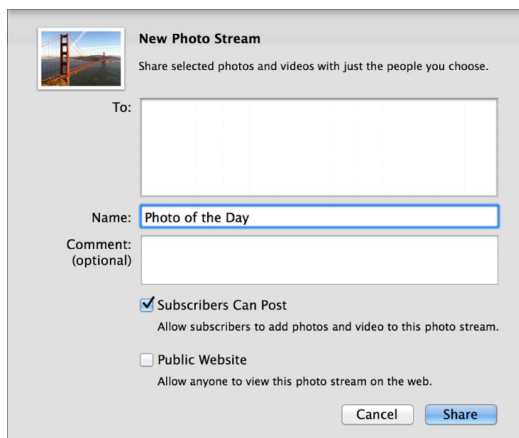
New Photo Stream

Share selected photos and videos with just the people you choose.

To:

Name: Photo of the Day

Comment: (optional)

Subscribers Can Post

Allow subscribers to add photos and video to this photo stream.

Public Website

Allow anyone to view this photo stream on the web.

Cancel Share